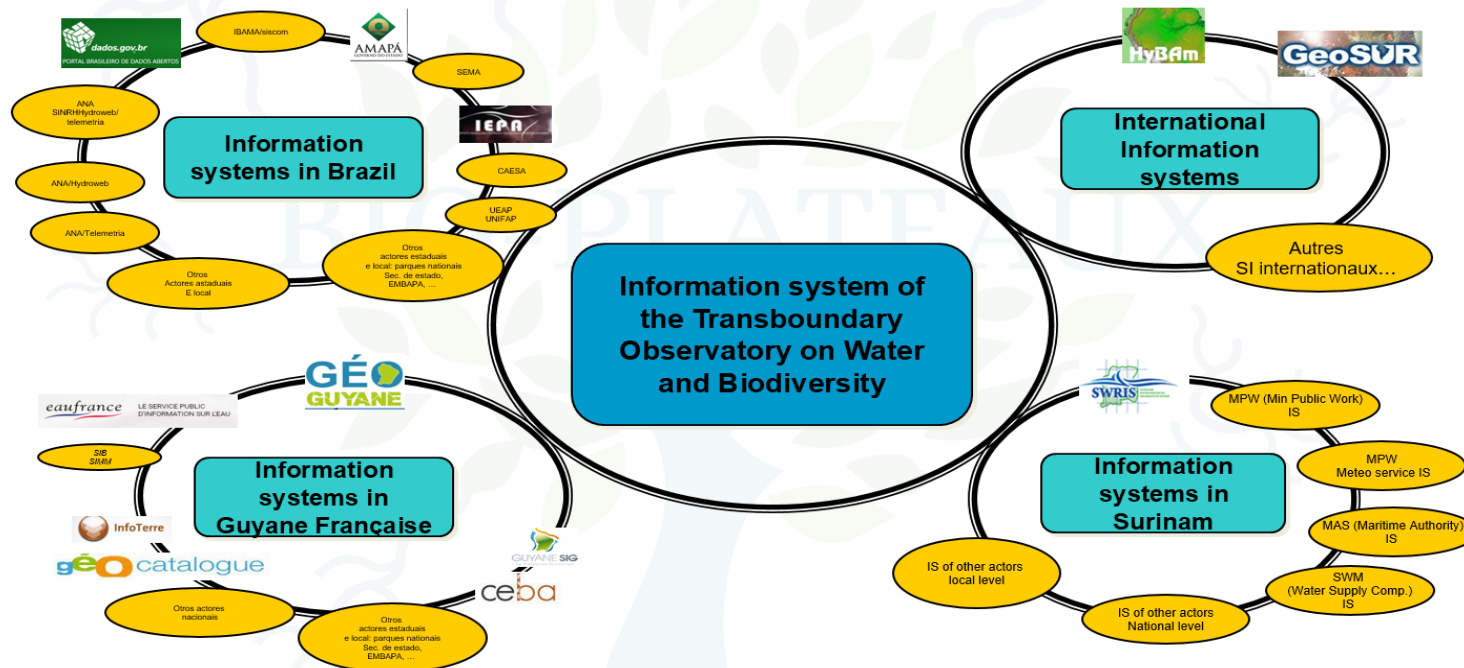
dados.gov.br
PORTAL BRASILEIRO DE DADOS ABERTOS

IBAMA/siscom

AMAPÁ
GOVERNO DO ESTADO

SEMA

ANA
SINRHHydroweb/
telemetria

IEPA

Information systems in Brazil

ANA/Hydroweb

CAESA

UEAP
UNIFAP

ANA/Telemetria

Otros
actores estaduais
e local: parques nationais
Sec. de estado,
EMBAPA, ...

Otros
Actores astaduais
E local

HyBAm

GeoSUR

International Information systems

Autres
SI internationaux…

Information system of the Transboundary Observatory on Water and Biodiversity

BIOPLATEAUX

GÉO GUYANE

eaufrance LE SERVICE PUBLIC D'INFORMATION SUR L'EAU

SIB
SIMM

Information systems in Guyane Française

InfoTerre

géo catalogue

GUYANE SIG

ceba

Otros actores
nacionais

Otros
actores estaduais
e local: parques nationais
Sec. de estado,
EMBAPA, ...

SWRIS

MPW (Min Public Work)
IS

MPW
Meteo service IS

Information systems in Surinam

MAS (Maritime Authority)
IS

IS of other actors
local level

SWM
(Water Supply Comp.)
IS

IS of other actors
National level